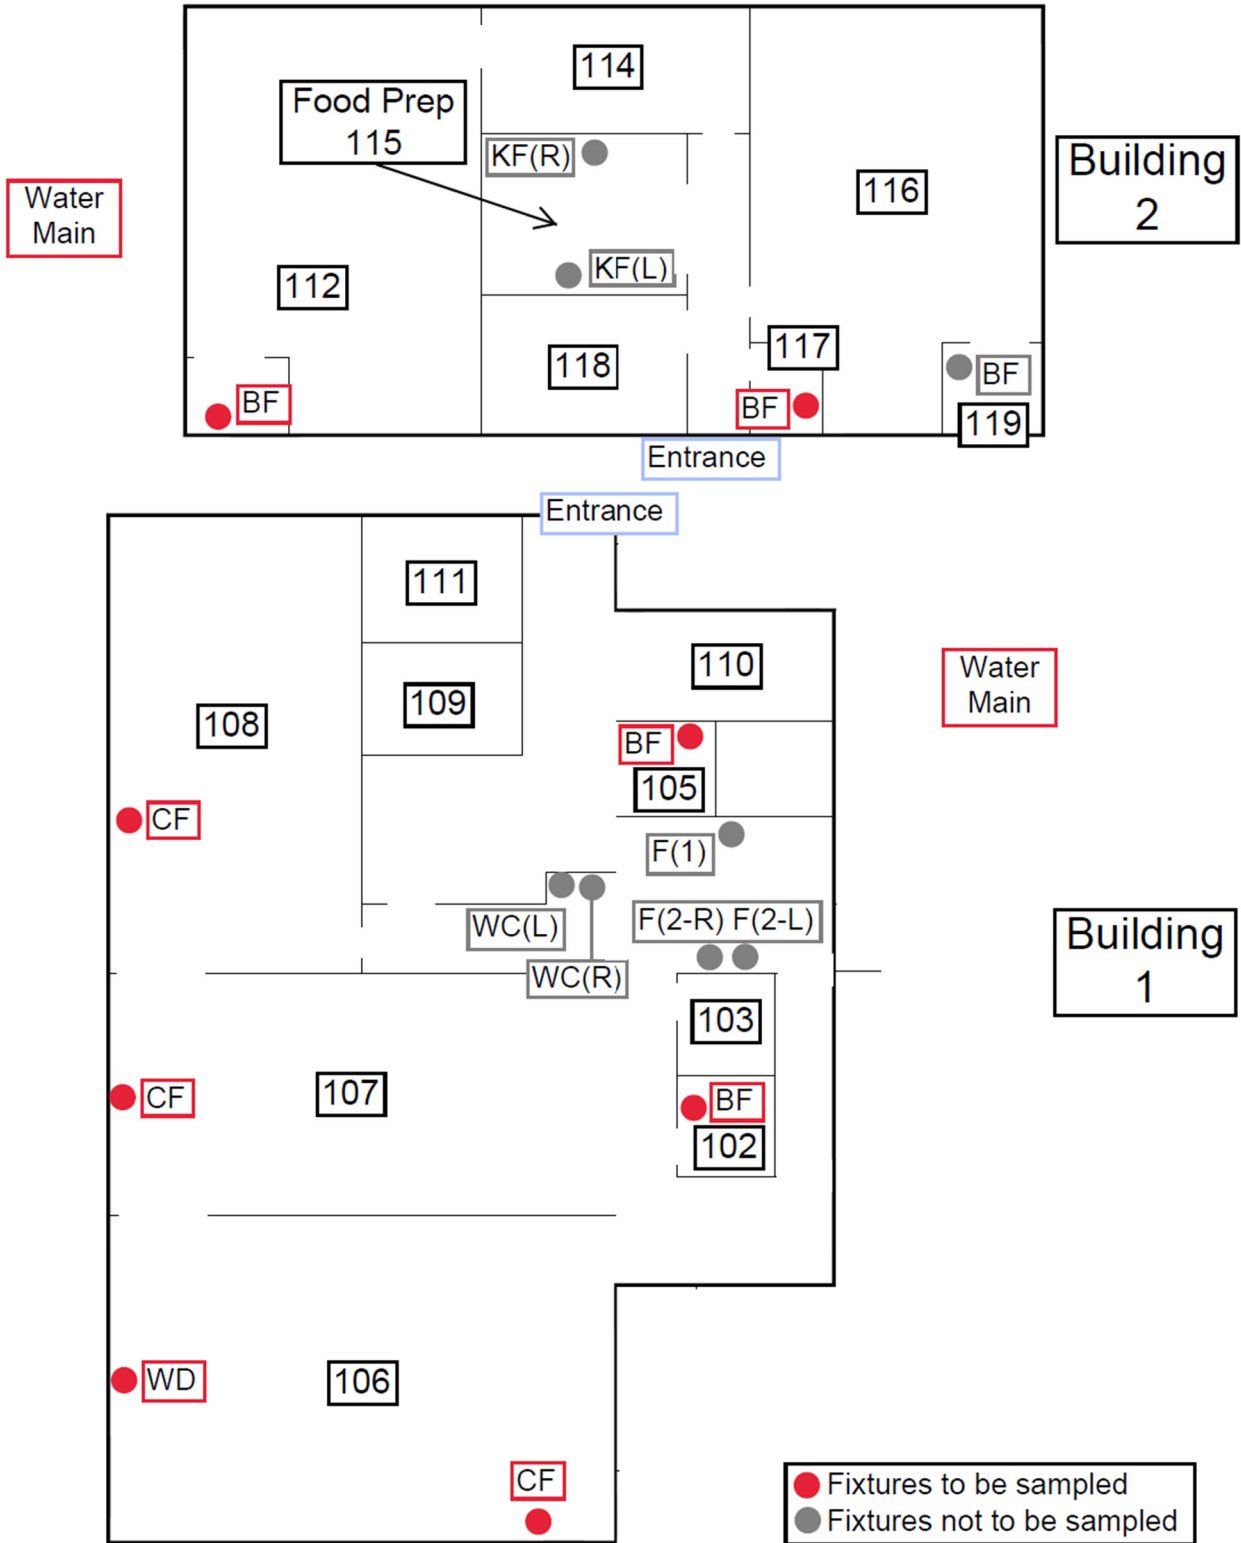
114
Food Prep
115
KF(R)
Water Main
116
Building 2
KF(L)
112
117
118
BF
BF
BF
119
Entrance
Entrance
111
110
Water Main
109
108
BF
105
CF
F(1)
WC(L)
F(2-R) F(2-L)
WC(R)
Building 1
103
CF
107
BF
102
WD
106
CF
Fixtures to be sampled
Fixtures not to be sampled